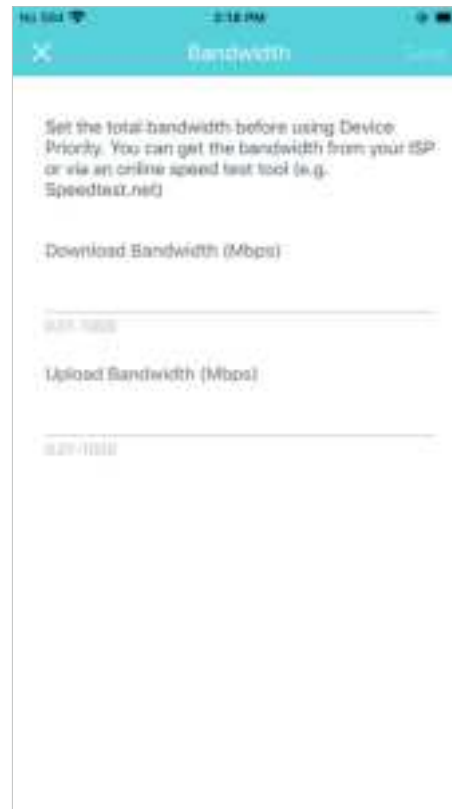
No SIM
2:18 PM

Bandwidth
Save

Set the total bandwidth before using Device Priority. You can get the bandwidth from your ISP or via an online speed test tool (e.g. Speedtest.net)

Download Bandwidth (Mbps)

0.01-1000

Upload Bandwidth (Mbps)

0.01-1000